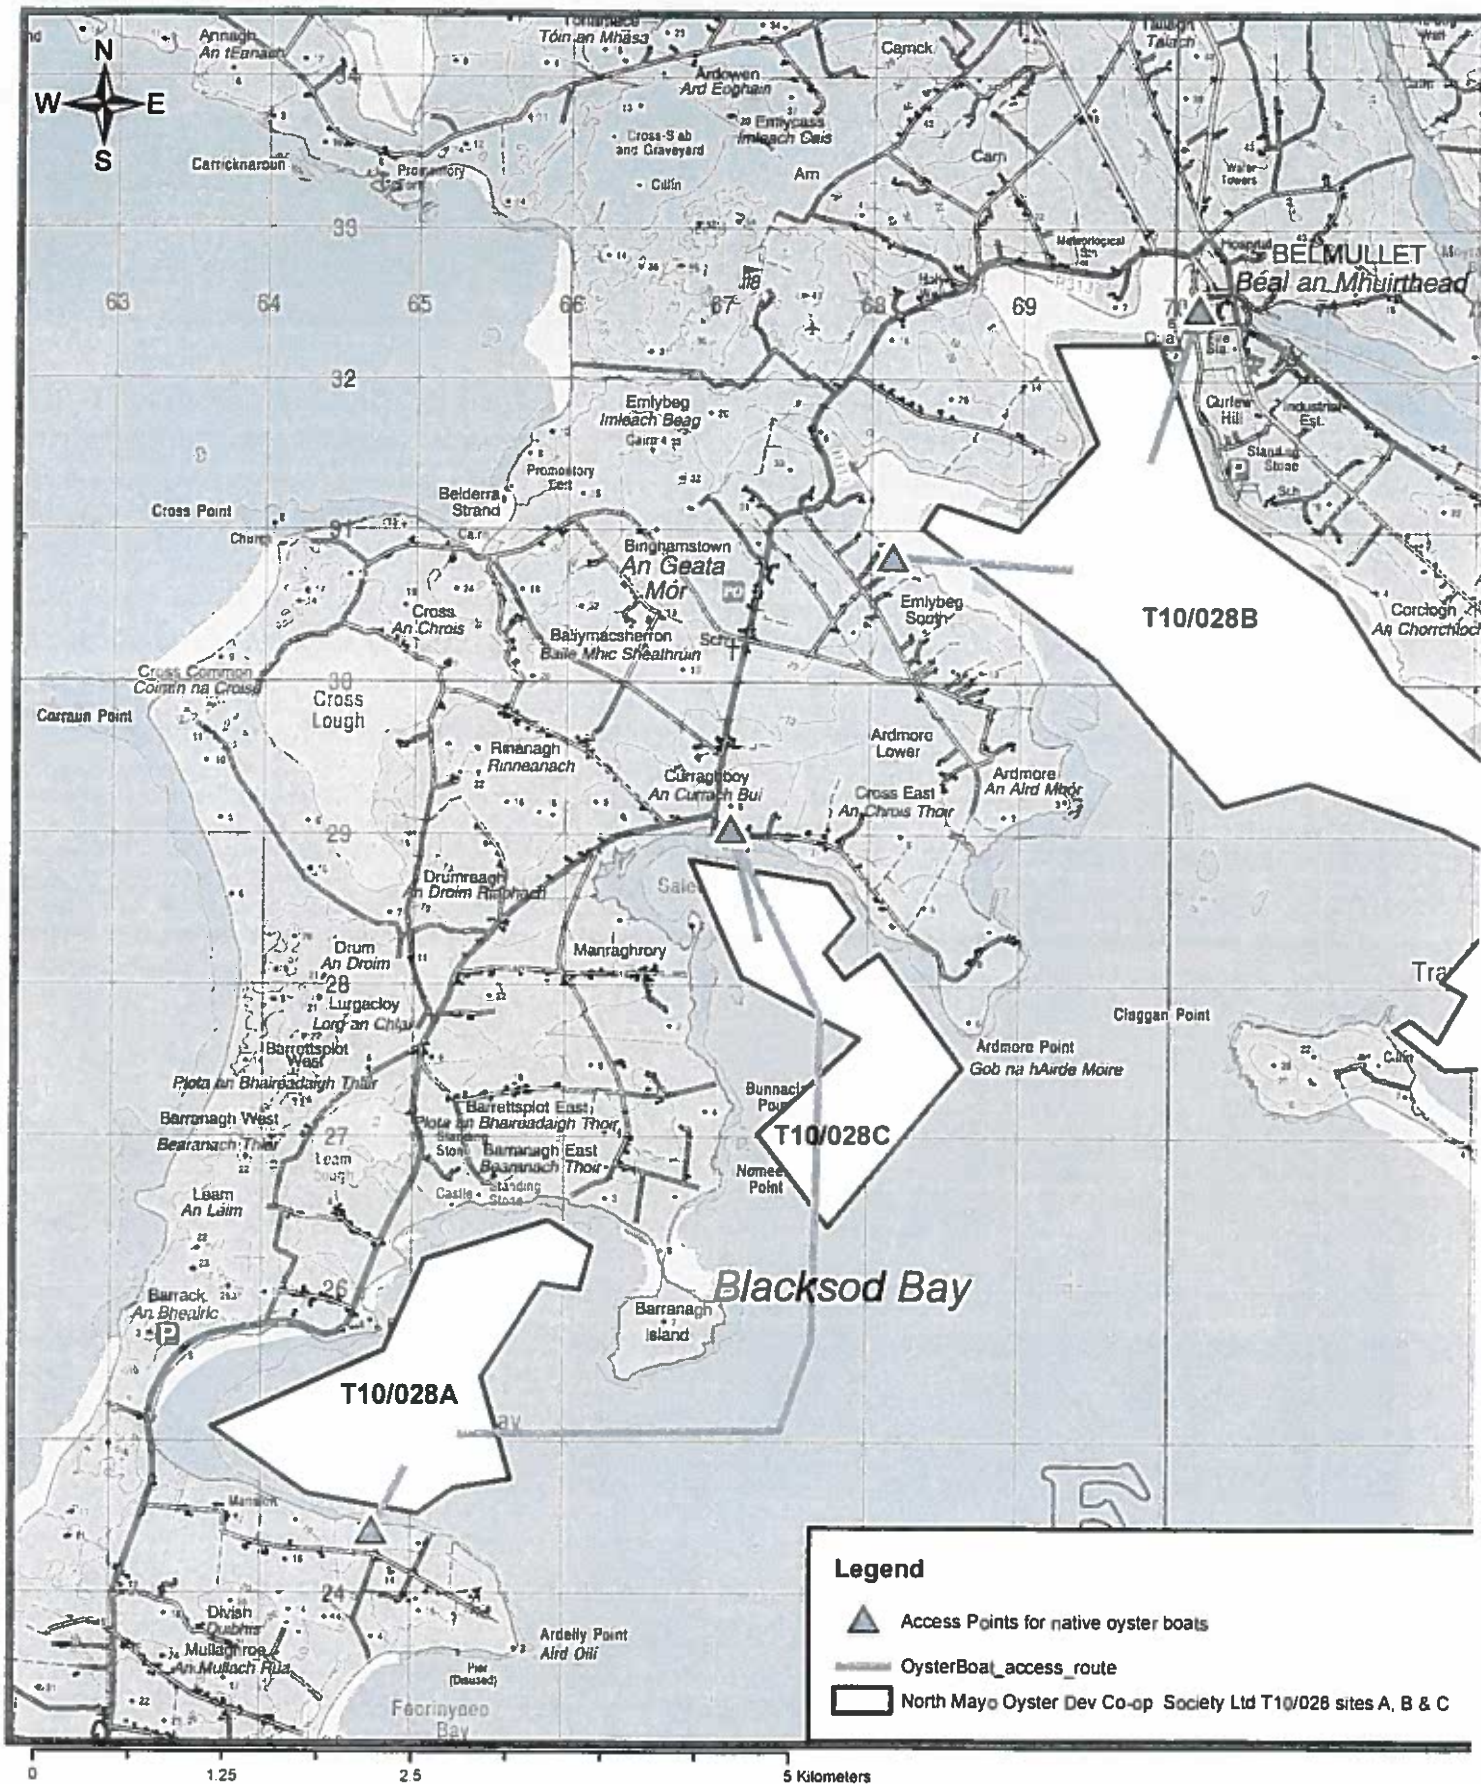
N
W E
S

Annagh
An tEanach
Tóin an Mhása
Ardowen
Ard Eoghain
Emlycass
Imleach Cais
Cross-S ab and Graveyard
Cillín
Carrick
Carn
Tallagh
Talach
Carricknaroun
Promontory Fort
Am
Meteorological Stn
Water Towers
Hospital
BELMULLET
Béal an Mhuirthead
34
33
32
31
30
29
28
27
26
24
63
64
65
66
67
68
69
70
Quay
Fire Sta
Curlew Hill
Industrial Est.
Standing Stone
Sch
Emlybeg
Imleach Beag
Promontory Fort
Cross Point
Church
Belderra Strand
Car
Binghamstown
An Geata Mór
PO
Sch
Emlybeg South
T10/028B
Corclogh
An Chorrchloch
Cross
An Chrois
Ballymacsherron
Baile Mhic Shealhrúin
Cross Common
Coimín na Croise
Corraun Point
Cross Lough
Rinanagh
Rinneanach
Ardmore Lower
Ardmore
An Aird Mhór
Curraghboy
An Currach Buí
Cross East
An Chrois Thoir
Drumreagh
An Droim Riabhach
Saleen
Drum
An Droim
Manraghrory
Lurgacloy
Lorg an Chlai
Barrettsplot West
Plota an Bhaireadaigh Thiar
Tra
Claggan Point
Cillín
Ardmore Point
Gob na hAirde Moire
Barranagh West
Bearanach Thiar
Barrettsplot East
Plota an Bhaireadaigh Thoir
Standing Stone
Barranagh East
Beaanach Thoir
Castle
Standing Stone
Bunnacloy Point
T10/028C
Nomee Point
Leam Lough
Leam
An Léim
Barrack
An Bheairic
P
Blacksod Bay
Barranagh Island
T10/028A
Mallmore
Divish
Dubhais
Mullaghroe
An Mullach Rua
Ardelly Point
Aird Oilí
Pier (Disused)
Feorinyeeo Bay

Legend
Access Points for native oyster boats
OysterBoat_access_route
North Mayo Oyster Dev Co-op Society Ltd T10/028 sites A, B & C

0
1.25
2.5
5 Kilometers